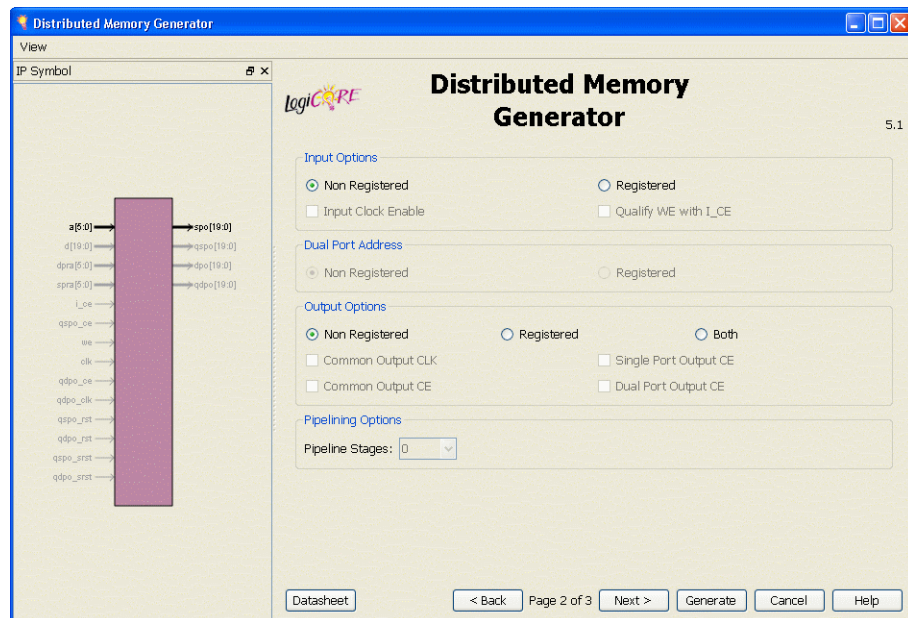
Distributed Memory Generator

View

IP Symbol

a[5:0]
d[19:0]
dpra[5:0]
spra[5:0]
i_ce
qspo_ce
we
clk
qdpo_ce
qdpo_clk
qspo_rst
qdpo_rst
qspo_srst
qdpo_srst

spo[19:0]
qspo[19:0]
dpo[19:0]
qdpo[19:0]

LogiCORE

Distributed Memory Generator

5.1

Input Options

Non Registered

Registered

Input Clock Enable

Qualify WE with I_CE

Dual Port Address

Non Registered

Registered

Output Options

Non Registered

Registered

Both

Common Output CLK

Single Port Output CE

Common Output CE

Dual Port Output CE

Pipelining Options

Pipeline Stages: 0

Datasheet

< Back

Page 2 of 3

Next >

Generate

Cancel

Help